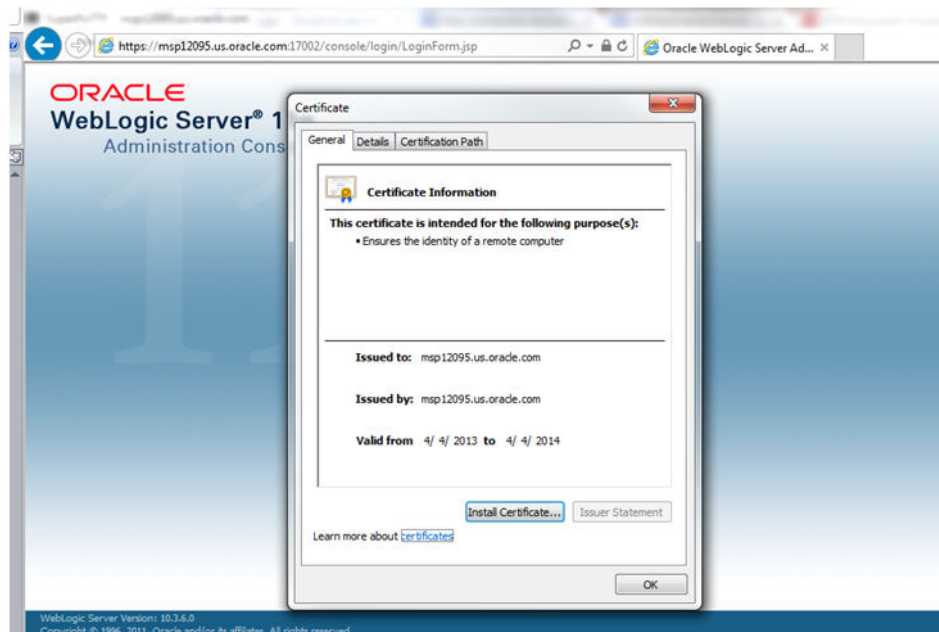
https://msp12095.us.oracle.com:17002/console/login/LoginForm.jsp

Oracle WebLogic Server Ad...

ORACLE
WebLogic Server® 1
Administration Cons

Certificate

General Details Certification Path

Certificate Information

This certificate is intended for the following purpose(s):
• Ensures the identity of a remote computer

Issued to: msp12095.us.oracle.com

Issued by: msp12095.us.oracle.com

Valid from 4/ 4/ 2013 to 4/ 4/ 2014

Install Certificate... Issuer Statement

Learn more about certificates

OK

WebLogic Server Version: 10.3.6.0
Copyright © 1996, 2011, Oracle and/or its affiliates. All rights reserved.